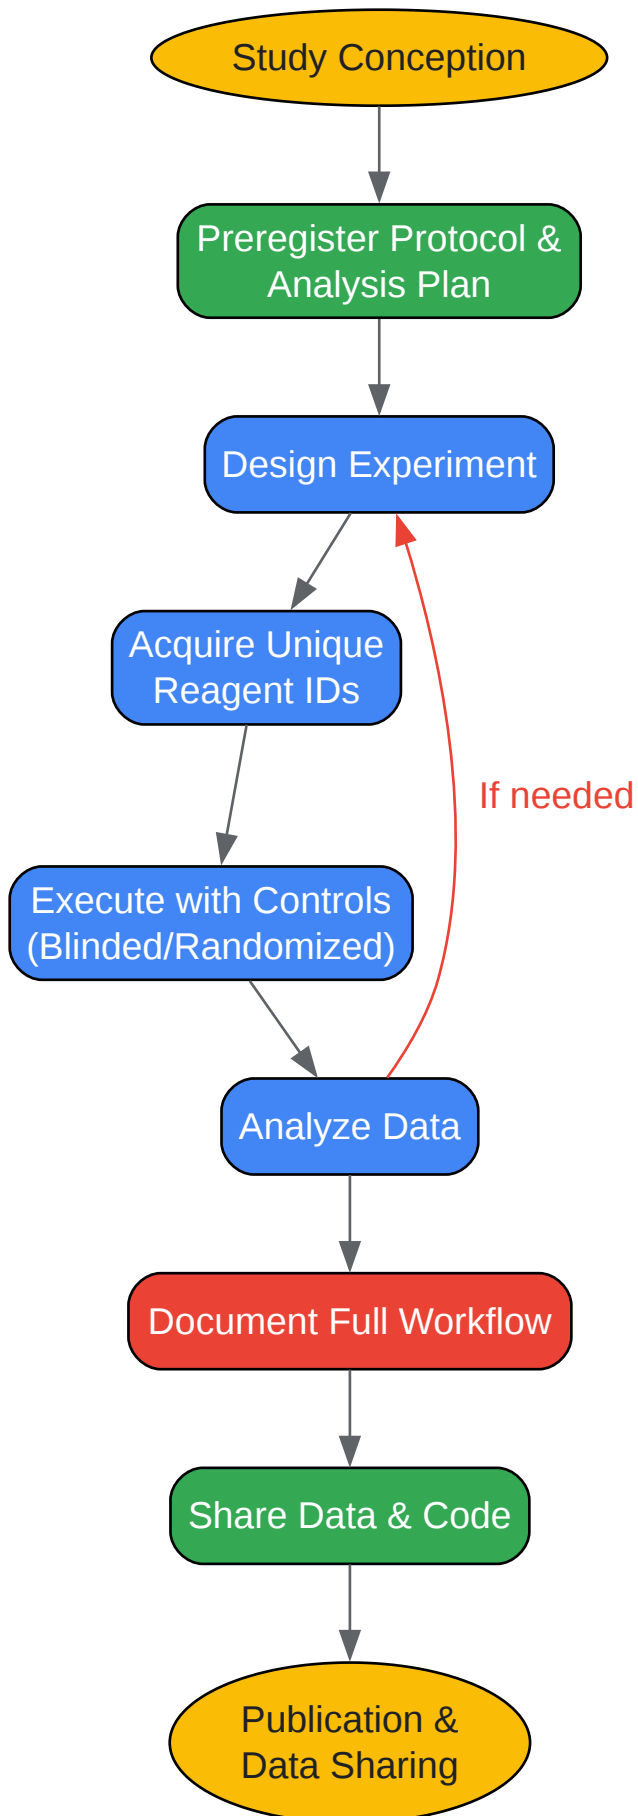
Study Conception

Preregister Protocol & Analysis Plan

Design Experiment

Acquire Unique Reagent IDs

Execute with Controls (Blinded/Randomized)

If needed

Analyze Data

Document Full Workflow

Share Data & Code

Publication & Data Sharing